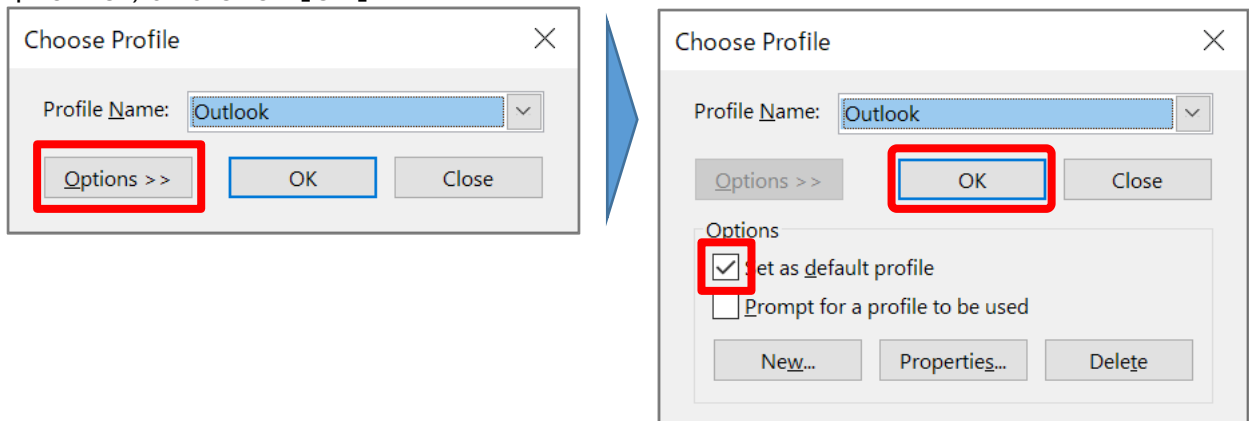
Choose Profile

Profile Name: Outlook

Options >>

OK

Close

Choose Profile

Profile Name: Outlook

Options >>

OK

Close

Options

Set as default profile

Prompt for a profile to be used

New...

Properties...

Delete